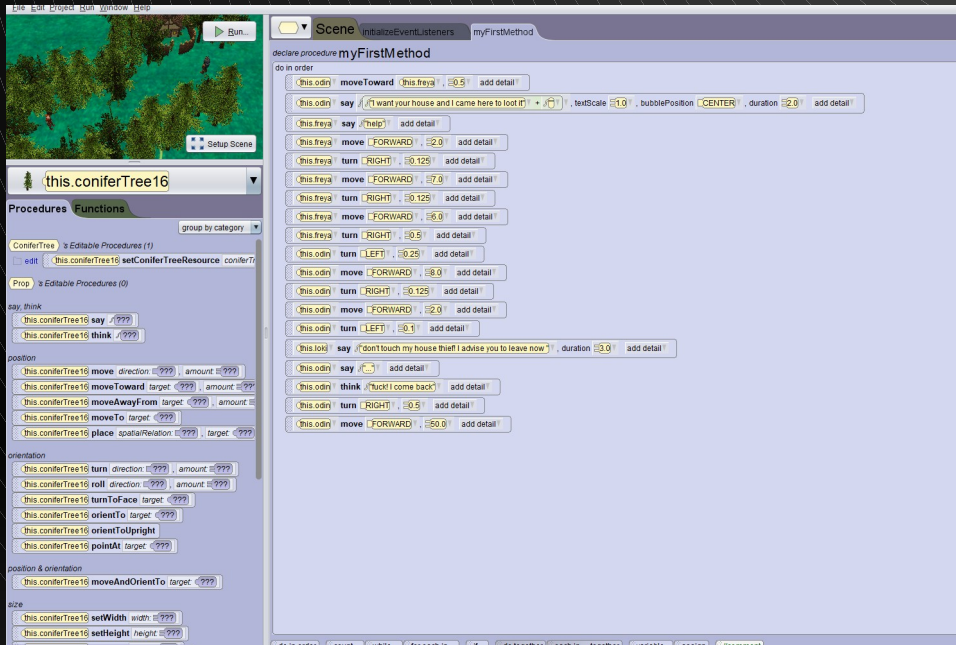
File Edit Project Run Window Help

Run...

Setup Scene

this.coniferTree16

Procedures Functions

group by category

ConiferTree 's Editable Procedures (1)

edit this.coniferTree16 setConiferTreeResource coniferTr

Prop 's Editable Procedures (0)

say, think

this.coniferTree16 say ???

this.coniferTree16 think ???

position

this.coniferTree16 move direction: ??? , amount: ???

this.coniferTree16 moveToward target: ??? , amount: ???

this.coniferTree16 moveAwayFrom target: ??? , amount: ???

this.coniferTree16 moveTo target: ???

this.coniferTree16 place spatialRelation: ??? , target: ???

orientation

this.coniferTree16 turn direction: ??? , amount: ???

this.coniferTree16 roll direction: ??? , amount: ???

this.coniferTree16 turnToFace target: ???

this.coniferTree16 orientTo target: ???

this.coniferTree16 orientToUpright

this.coniferTree16 pointAt target: ???

position & orientation

this.coniferTree16 moveAndOrientTo target: ???

size

this.coniferTree16 setWidth width: ???

this.coniferTree16 setHeight height: ???

Scene initializeEventListeners myFirstMethod

declare procedure myFirstMethod

do in order

this.odin moveToward this.freya , 0.5 add detail

this.odin say "I want your house and I came here to loot it" + , textScale 1.0 , bubblePosition CENTER , duration 2.0 add detail

this.freya say "help" add detail

this.freya move FORWARD , 2.0 add detail

this.freya turn RIGHT , 0.125 add detail

this.freya move FORWARD , 7.0 add detail

this.freya turn RIGHT , 0.125 add detail

this.freya move FORWARD , 6.0 add detail

this.freya turn RIGHT , 0.5 add detail

this.odin turn LEFT , 0.25 add detail

this.odin move FORWARD , 8.0 add detail

this.odin turn RIGHT , 0.125 add detail

this.odin move FORWARD , 2.0 add detail

this.odin turn LEFT , 0.1 add detail

this.loki say "don't touch my house thief! I advise you to leave now" , duration 3.0 add detail

this.odin say "..." add detail

this.odin think "fuck! I come back" add detail

this.odin turn RIGHT , 0.5 add detail

this.odin move FORWARD , 50.0 add detail

do in order count while for each in if do together each in together variable assign comment